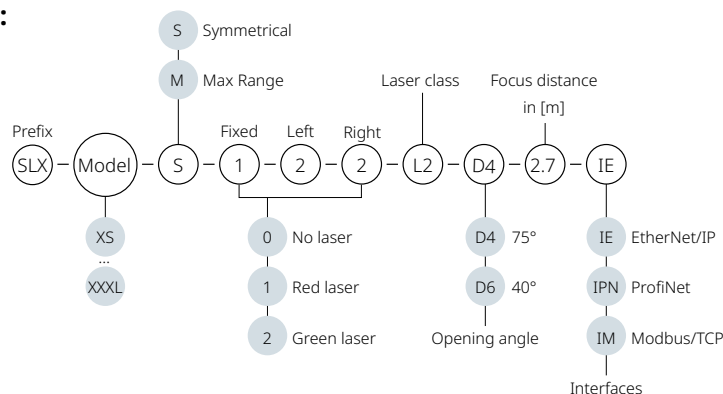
:

S Symmetrical

M Max Range

Laser class

Focus distance in [m]

Prefix

Fixed Left Right

SLX – Model – S – 1 – 2 – 2 – L2 – D4 – 2.7 – IE

XS
...
XXXL

0 No laser

1 Red laser

2 Green laser

D4 75°

D6 40°

Opening angle

IE EtherNet/IP

IPN ProfiNet

IM Modbus/TCP

Interfaces